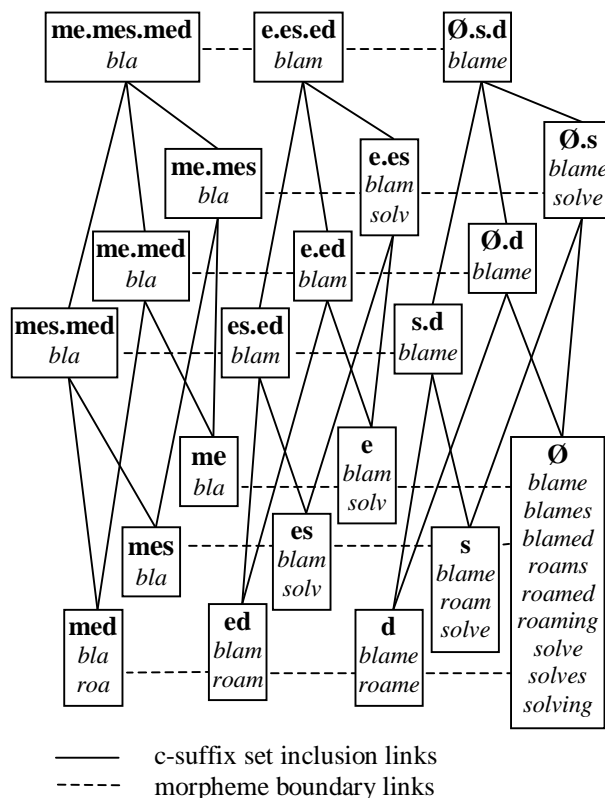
me.mes.med
bla

e.es.ed
blam

Ø.s.d
blame

me.mes
bla

e.es
blam
solv

Ø.s
blame
solve

me.med
bla

e.ed
blam

Ø.d
blame

mes.med
bla

es.ed
blam

s.d
blame

me
bla

e
blam
solv

Ø
blame
blames
blamed
roams
roamed
roaming
solve
solves
solving

mes
bla

es
blam
solv

s
blame
roam
solve

med
bla
roa

ed
blam
roam

d
blame
roame

c-suffix set inclusion links
morpheme boundary links